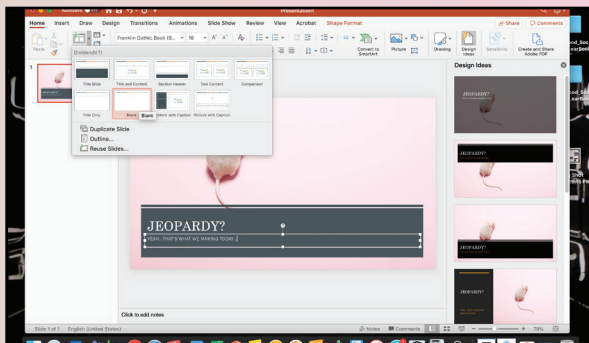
AutoSave
Presentation1
Home
Insert
Draw
Design
Transitions
Animations
Slide Show
Review
View
Acrobat
Shape Format
Share
Comments
Franklin Gothic Book (B...
16
Convert to SmartArt
Picture
Drawing
Design Ideas
Sensitivity
Create and Share Adobe PDF
Dividend(17)
Title Slide
Title and Content
Section Header
Two Content
Comparison
Title Only
Blank
Content with Caption
Picture with Caption
Blank
Duplicate Slide
Outline...
Reuse Slides...
Design Ideas
JEOPARDY?
JEOPARDY?
JEOPARDY?
JEOPARDY?
JEOPARDY?
YEAH...THAT'S WHAT WE MAKING TODAY. ;)
Click to add notes
Slide 1 of 1
English (United States)
Notes
Comments
79%